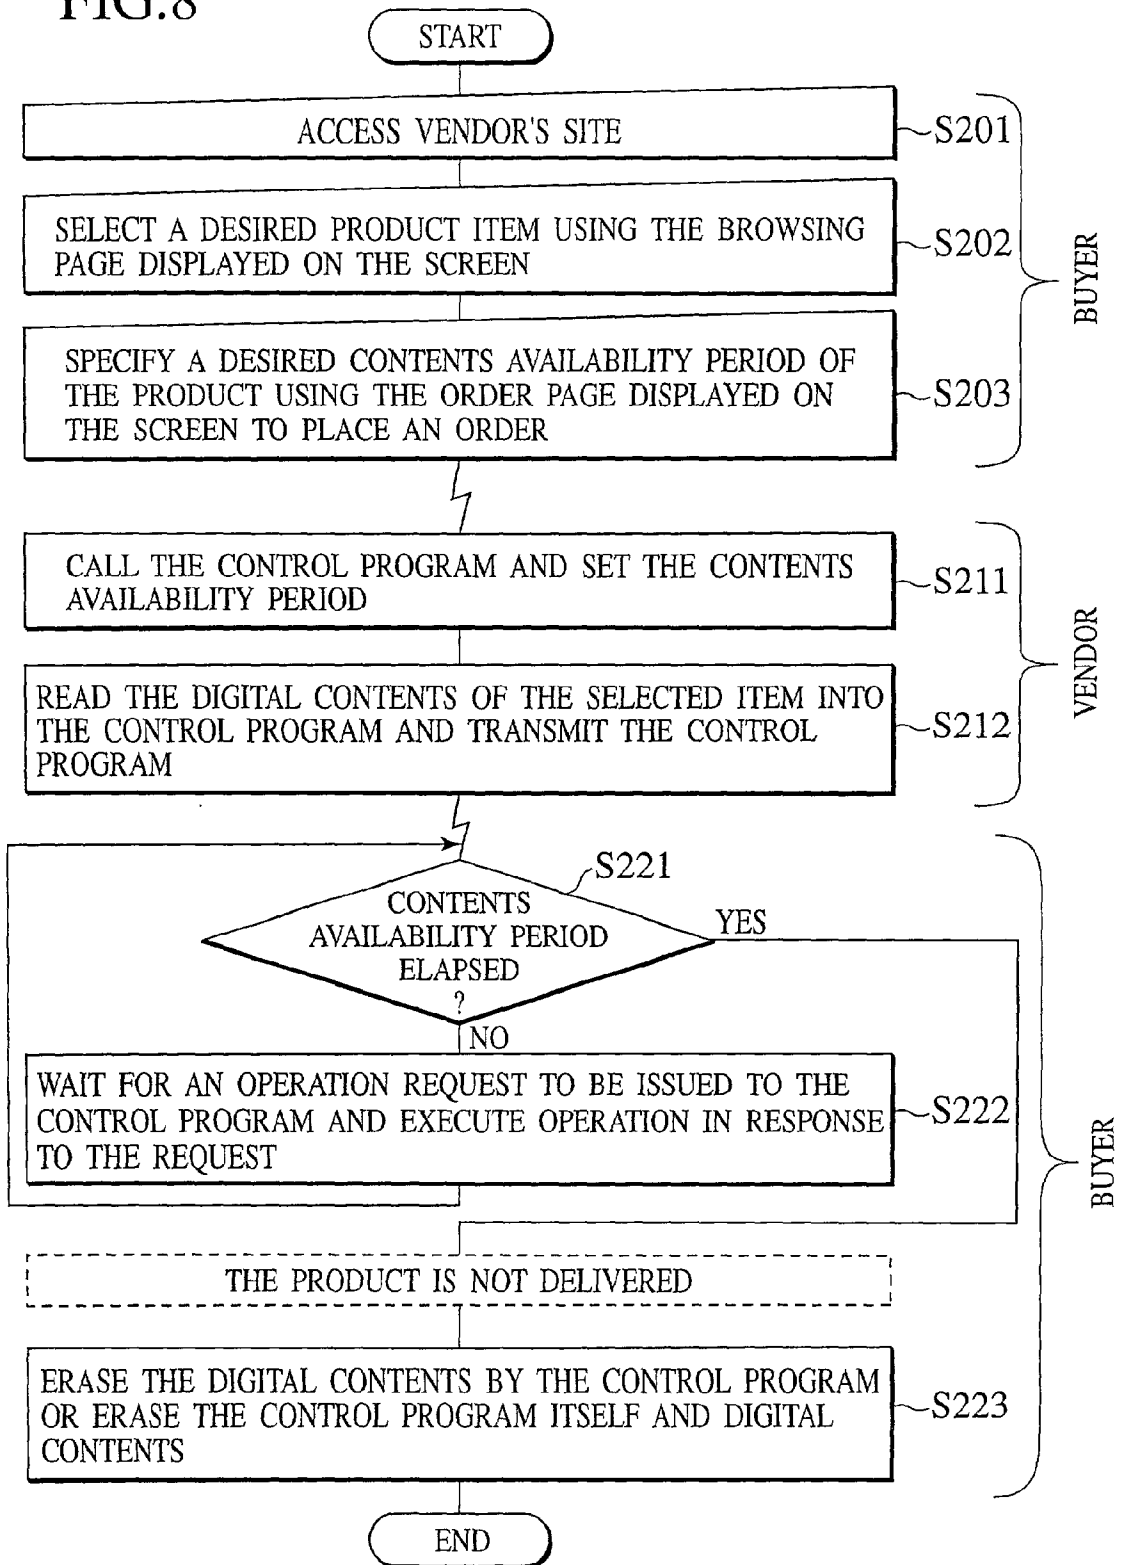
FIG.8

START

ACCESS VENDOR'S SITE S201

SELECT A DESIRED PRODUCT ITEM USING THE BROWSING PAGE DISPLAYED ON THE SCREEN S202

SPECIFY A DESIRED CONTENTS AVAILABILITY PERIOD OF THE PRODUCT USING THE ORDER PAGE DISPLAYED ON THE SCREEN TO PLACE AN ORDER S203

BUYER

CALL THE CONTROL PROGRAM AND SET THE CONTENTS AVAILABILITY PERIOD S211

READ THE DIGITAL CONTENTS OF THE SELECTED ITEM INTO THE CONTROL PROGRAM AND TRANSMIT THE CONTROL PROGRAM S212

VENDOR

S221
CONTENTS AVAILABILITY PERIOD ELAPSED ?

YES

NO

WAIT FOR AN OPERATION REQUEST TO BE ISSUED TO THE CONTROL PROGRAM AND EXECUTE OPERATION IN RESPONSE TO THE REQUEST S222

THE PRODUCT IS NOT DELIVERED

ERASE THE DIGITAL CONTENTS BY THE CONTROL PROGRAM OR ERASE THE CONTROL PROGRAM ITSELF AND DIGITAL CONTENTS S223

BUYER

END